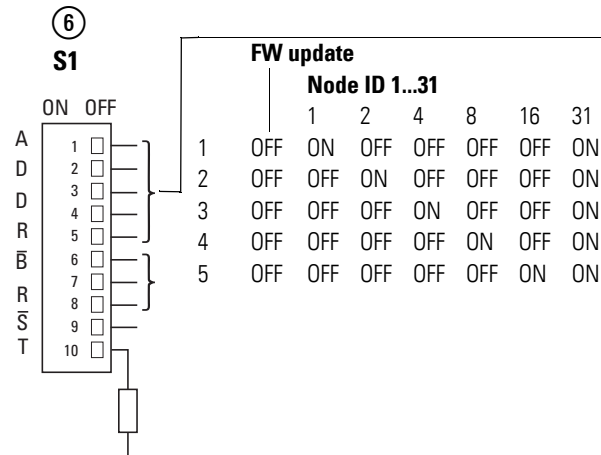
⑥
S1

ON OFF

A
D
D
R
$\overline{B}$
R
$\overline{S}$
T

1
2
3
4
5
6
7
8
9
10

FW update

Node ID 1...31

|   |     | 1   | 2   | 4   | 8   | 16  | 31 |
|---|-----|-----|-----|-----|-----|-----|----|
| 1 | OFF | ON  | OFF | OFF | OFF | OFF | ON |
| 2 | OFF | OFF | ON  | OFF | OFF | OFF | ON |
| 3 | OFF | OFF | OFF | ON  | OFF | OFF | ON |
| 4 | OFF | OFF | OFF | OFF | ON  | OFF | ON |
| 5 | OFF | OFF | OFF | OFF | OFF | ON  | ON |